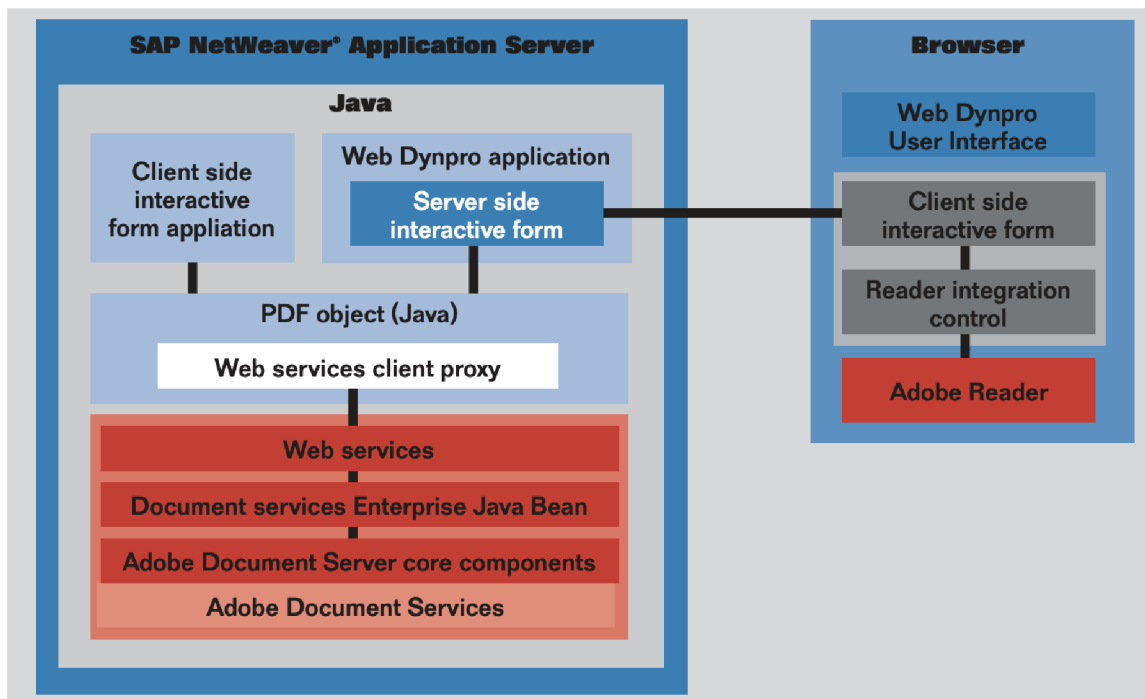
SAP NetWeaver® Application Server

Java

Client side interactive form appliation

Web Dynpro application

Server side interactive form

PDF object (Java)

Web services client proxy

Web services

Document services Enterprise Java Bean

Adobe Document Server core components

Adobe Document Services

Browser

Web Dynpro User Interface

Client side interactive form

Reader integration control

Adobe Reader